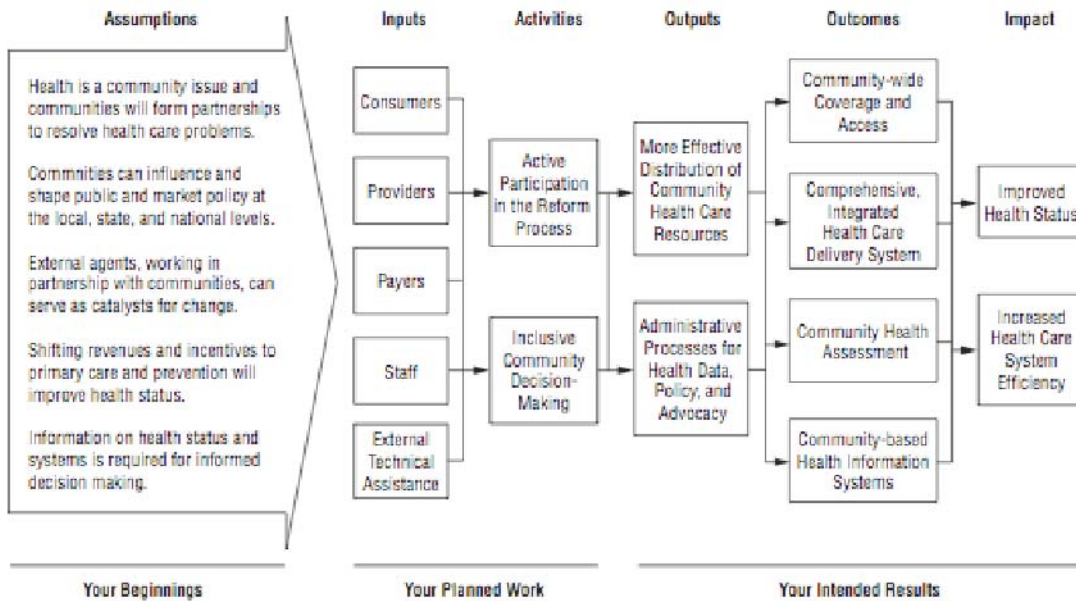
Assumptions

Health is a community issue and communities will form partnerships to resolve health care problems.

Commnities can influence and shape public and market policy at the local, state, and national levels.

External agents, working in partnership with communities, can serve as catalysts for change.

Shifting revenues and incentives to primary care and prevention will improve health status.

Information on health status and systems is required for informed decision making.

Inputs

Consumers

Providers

Payers

Staff

External Technical Assistance

Activities

Active Participation in the Reform Process

Inclusive Community Decision-Making

Outputs

More Effective Distribution of Community Health Care Resources

Administrative Processes for Health Data, Policy, and Advocacy

Outcomes

Community-wide Coverage and Access

Comprehensive, Integrated Health Care Delivery System

Community Health Assessment

Community-based Health Information Systems

Impact

Improved Health Status

Increased Health Care System Efficiency

Your Beginnings

Your Planned Work

Your Intended Results